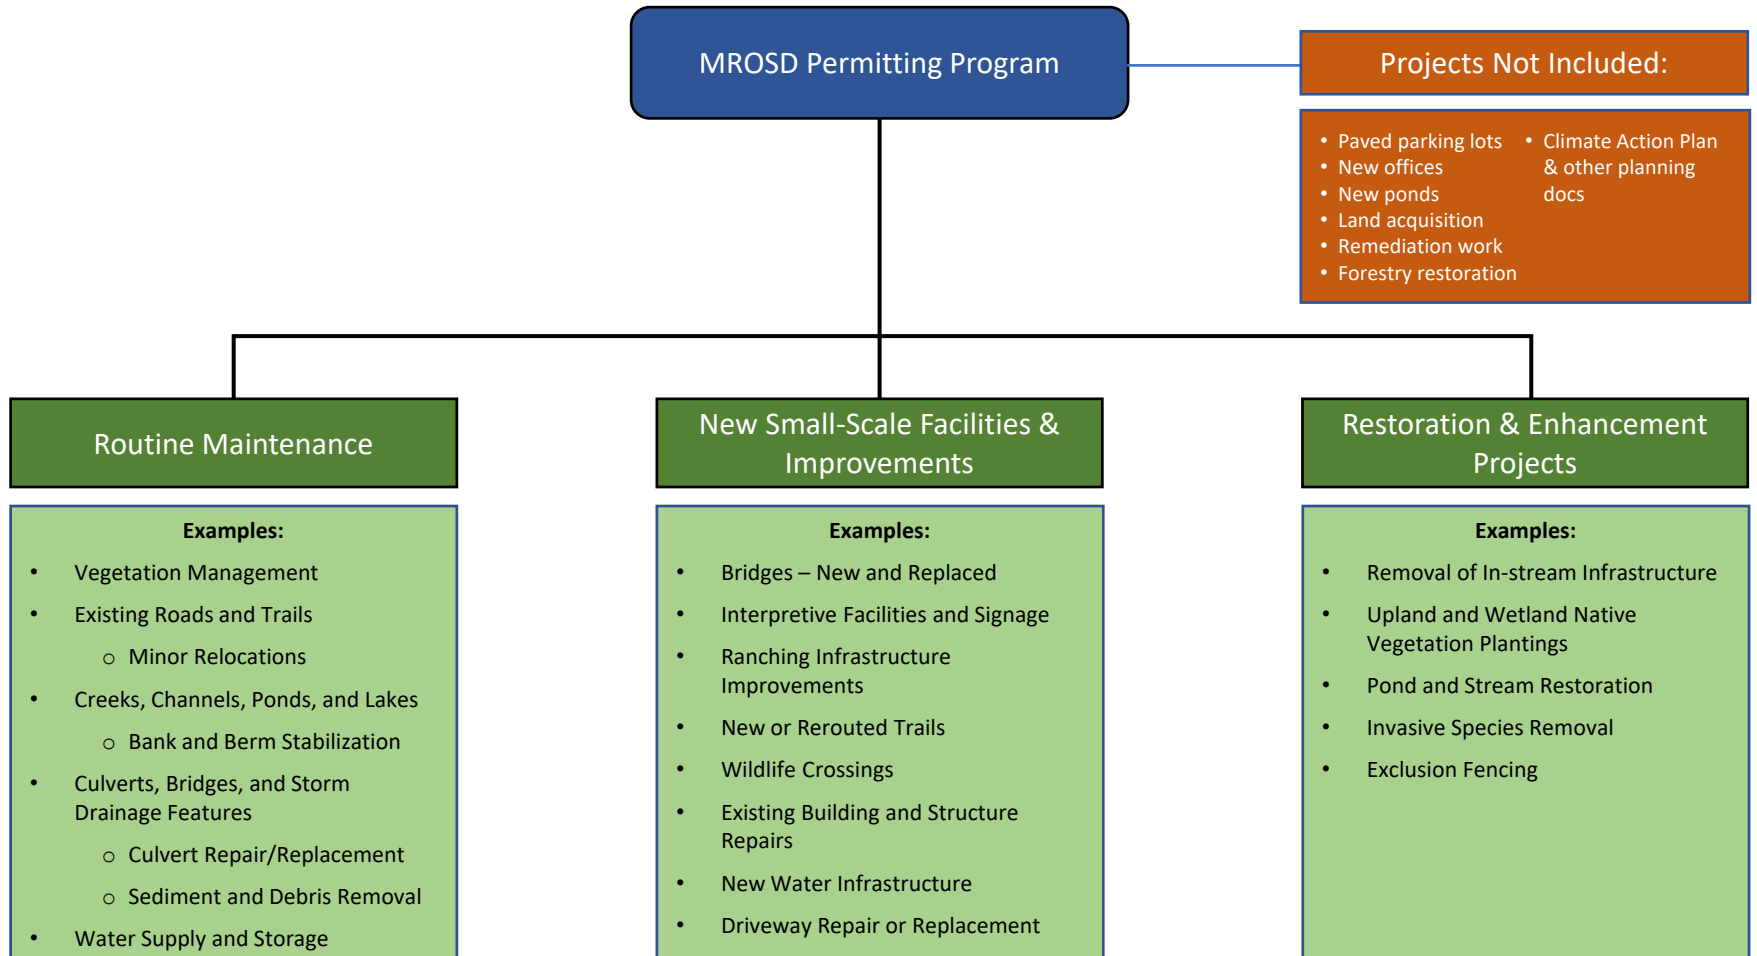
MROSD Permitting Program

Projects Not Included:

- Paved parking lots
- New offices
- New ponds
- Land acquisition
- Remediation work
- Forestry restoration
- Climate Action Plan & other planning docs

Routine Maintenance

Examples:

- Vegetation Management
- Existing Roads and Trails
  - Minor Relocations
- Creeks, Channels, Ponds, and Lakes
  - Bank and Berm Stabilization
- Culverts, Bridges, and Storm Drainage Features
  - Culvert Repair/Replacement
  - Sediment and Debris Removal
- Water Supply and Storage

New Small-Scale Facilities & Improvements

Examples:

- Bridges – New and Replaced
- Interpretive Facilities and Signage
- Ranching Infrastructure Improvements
- New or Rerouted Trails
- Wildlife Crossings
- Existing Building and Structure Repairs
- New Water Infrastructure
- Driveway Repair or Replacement

Restoration & Enhancement Projects

Examples:

- Removal of In-stream Infrastructure
- Upland and Wetland Native Vegetation Plantings
- Pond and Stream Restoration
- Invasive Species Removal
- Exclusion Fencing